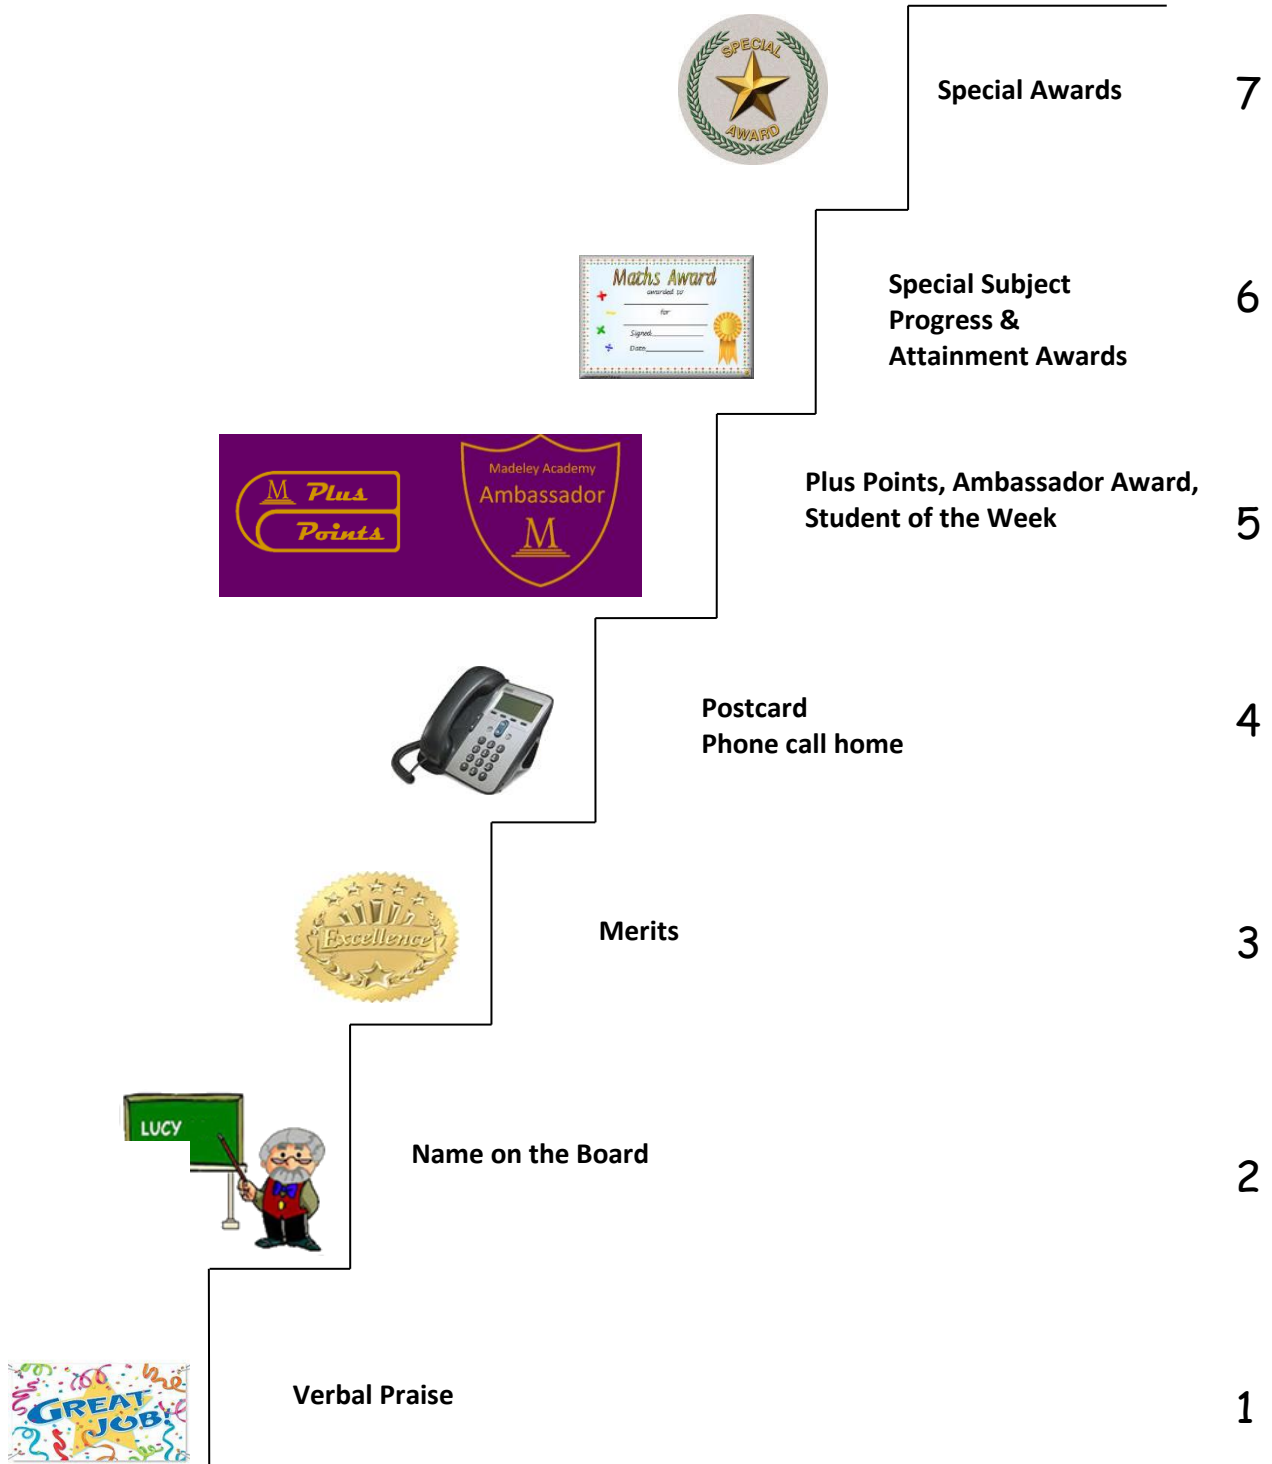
SPECIAL AWARD

Special Awards

7

Maths Award
awarded to
for
Signed
Date

Special Subject Progress & Attainment Awards

6

M Plus Points

Madeley Academy Ambassador M

Plus Points, Ambassador Award, Student of the Week

5

Postcard
Phone call home

4

Excellence

Merits

3

LUCY

Name on the Board

2

GREAT JOB!

Verbal Praise

1